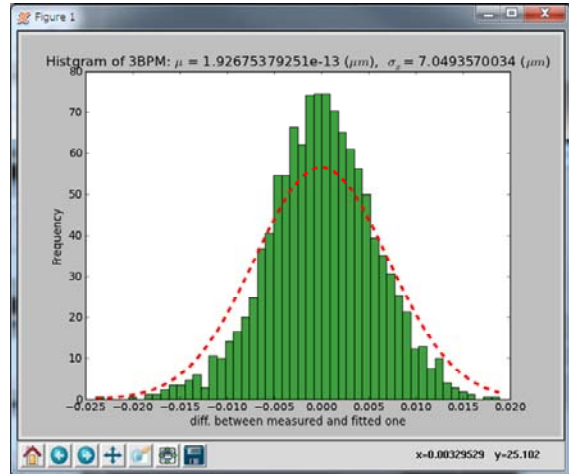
Figure 1

Histgram of 3BPM: $\mu$ = 1.92675379251e-13 ($\mu m$), $\sigma_x$ = 7.0493570034 ($\mu m$)

Frequency

80
70
60
50
40
30
20
10
0

−0.025 −0.020 −0.015 −0.010 −0.005 0.000 0.005 0.010 0.015 0.020

diff. between measured and fitted one

x=0.00329529 y=25.102